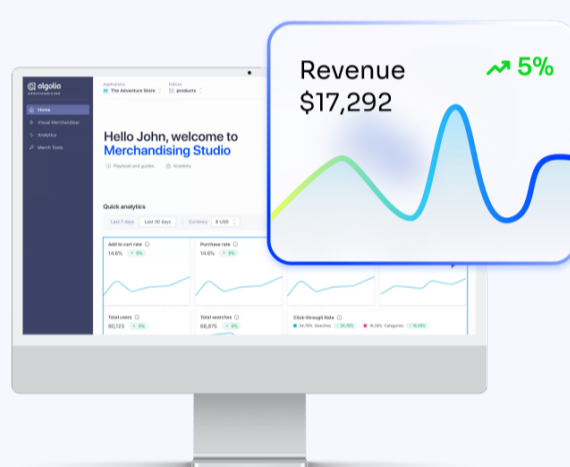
Revenue
$17,292
5%

algolia
MERCHANDISING

Home
Visual Merchandiser
Analytics
Merch Tools

Application
The Adventure Store
Index
products

Hello John, welcome to Merchandising Studio

Playbook and guides
Academy

Quick analytics
Last 7 days
Last 30 days
Currency
$ USD

Add to cart rate
14.6%
+ 5%

Purchase rate
14.6%
+ 5%

Total users
80,123
+ 3%

Total searches
88,875
+ 3%

Click-through Rate
34.76% Searches
+ 34.76%
14.39% Categories
+ 14.39%